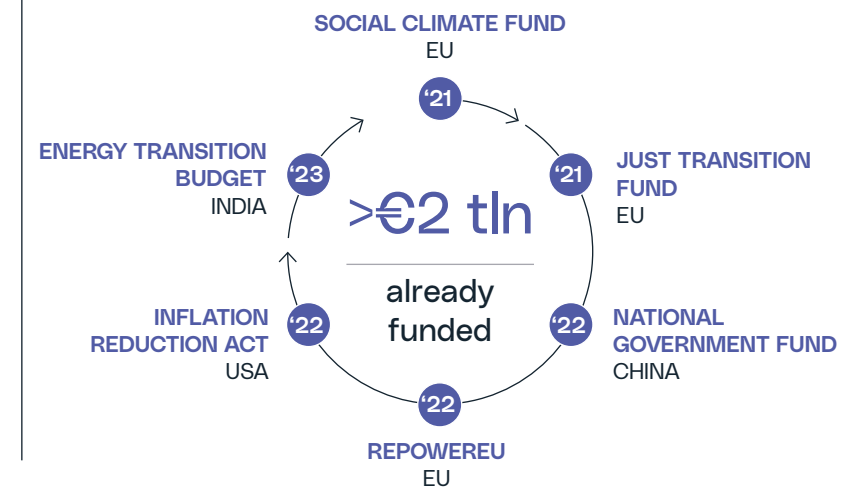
SOCIAL CLIMATE FUND
EU

‘21

JUST TRANSITION FUND
EU

‘21

NATIONAL GOVERNMENT FUND
CHINA

‘22

REPOWEREU
EU

‘22

INFLATION REDUCTION ACT
USA

‘22

ENERGY TRANSITION BUDGET
INDIA

‘23

>€2 tln

already funded